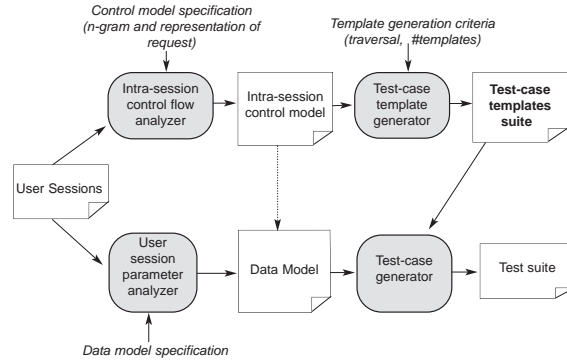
Control model specification (n-gram and representation of request)

Template generation criteria (traversal, #templates)

Intra-session control flow analyzer

Intra-session control model

Test-case template generator

Test-case templates suite

User Sessions

User session parameter analyzer

Data Model

Test-case generator

Test suite

Data model specification